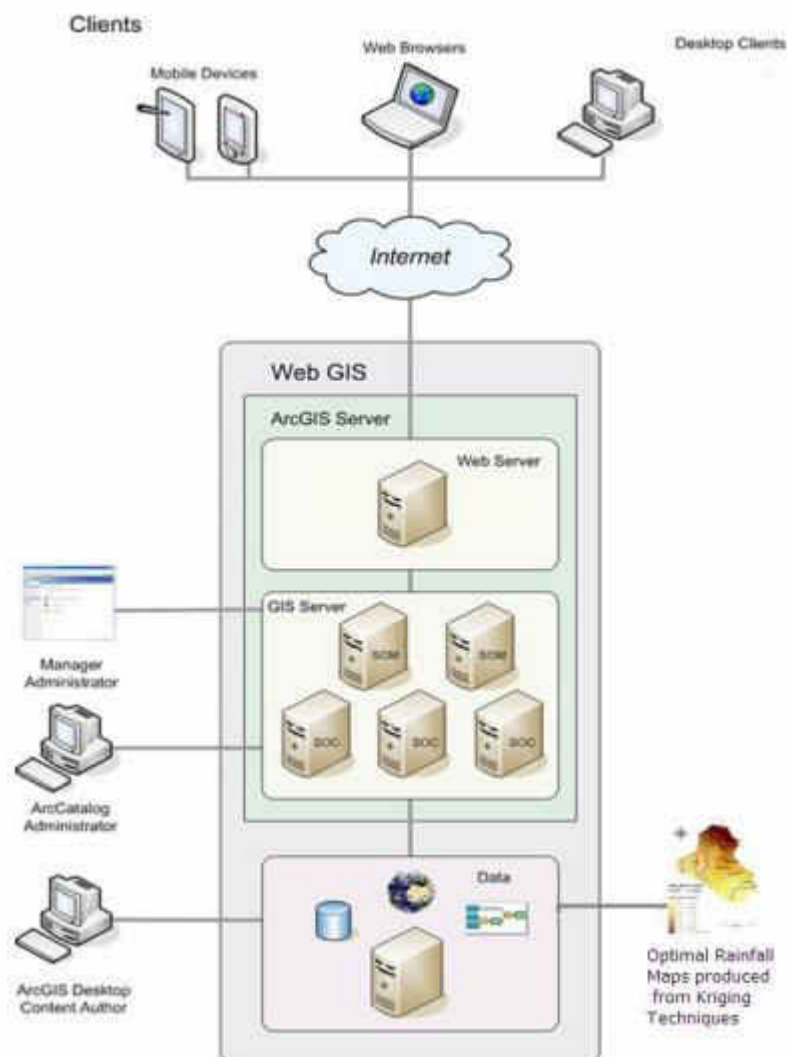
Clients

Mobile Devices

Web Browsers

Desktop Clients

Internet

Web GIS

ArcGIS Server

Web Server

GIS Server

SOM

SOM

SOC

SOC

SOC

Manager Administrator

ArcCatalog Administrator

Data

ArcGIS Desktop Content Author

Optimal Rainfall Maps produced from Kriging Techniques